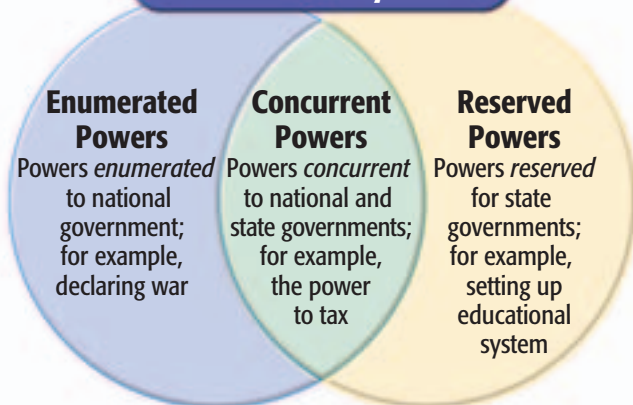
Enumerated Powers
Powers enumerated to national government; for example, declaring war

Concurrent Powers
Powers concurrent to national and state governments; for example, the power to tax

Reserved Powers
Powers reserved for state governments; for example, setting up educational system